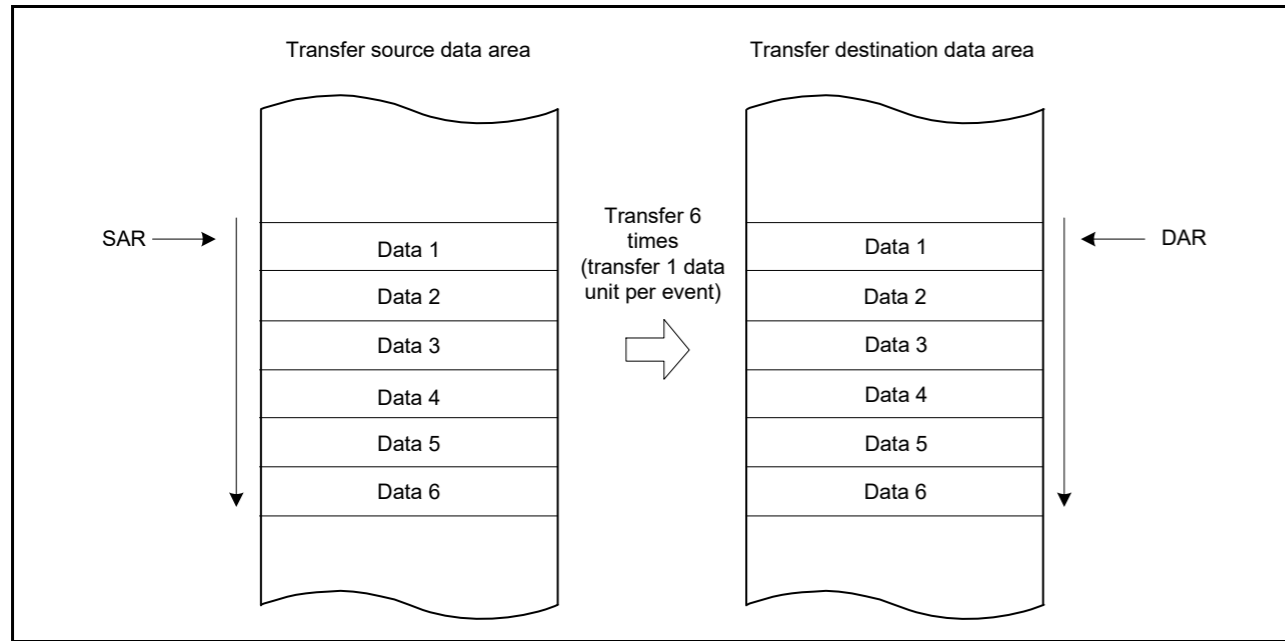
Transfer source data area

SAR

Data 1
Data 2
Data 3
Data 4
Data 5
Data 6

Transfer 6 times (transfer 1 data unit per event)

Transfer destination data area

DAR

Data 1
Data 2
Data 3
Data 4
Data 5
Data 6